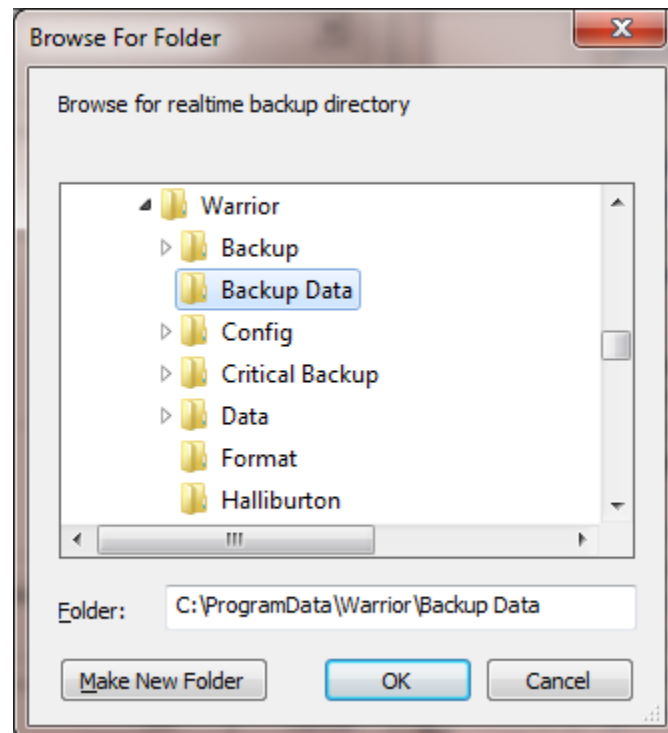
Browse For Folder

X

Browse for realtime backup directory

Warrior
Backup
Backup Data
Config
Critical Backup
Data
Format
Halliburton

III

Folder: C:\ProgramData\Warrior\Backup Data

Make New Folder
OK
Cancel